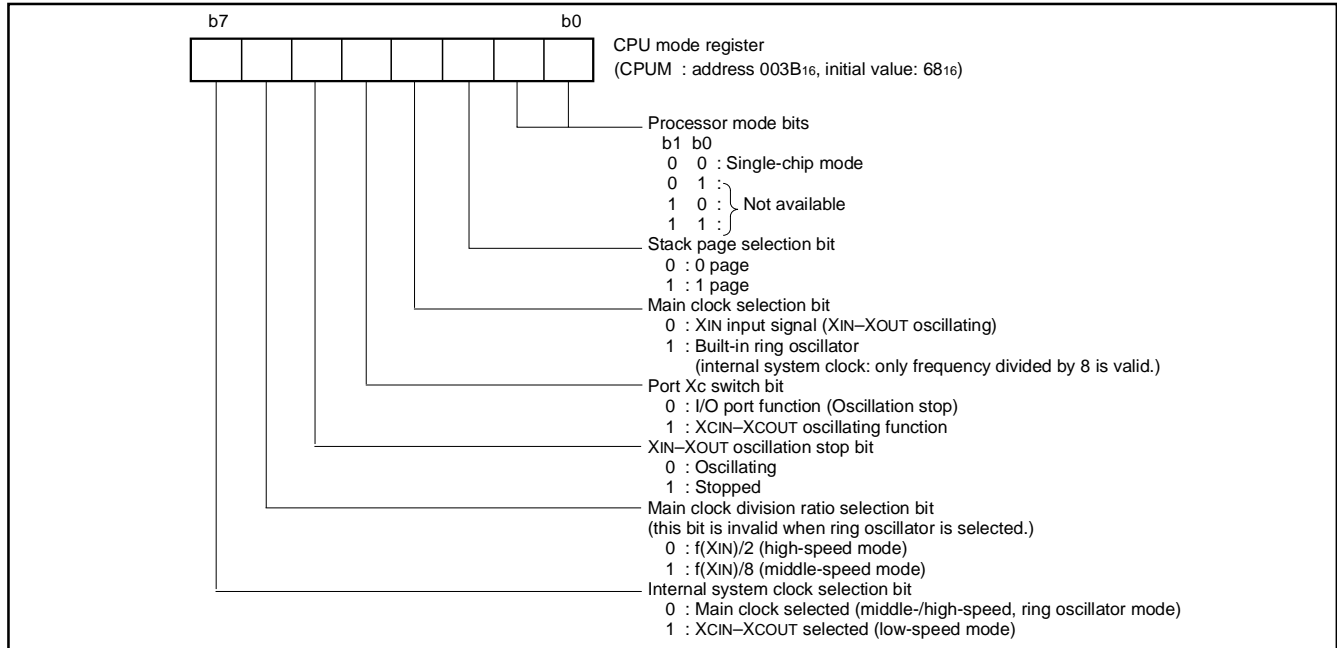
b7 b0

CPU mode register
(CPUM : address $003B_{16}$, initial value: $68_{16}$)

Processor mode bits
b1 b0
0 0 : Single-chip mode
0 1 :
1 0 : Not available
1 1 :

Stack page selection bit
0 : 0 page
1 : 1 page

Main clock selection bit
0 : XIN input signal (XIN–XOUT oscillating)
1 : Built-in ring oscillator
(internal system clock: only frequency divided by 8 is valid.)

Port Xc switch bit
0 : I/O port function (Oscillation stop)
1 : XCIN–XCOUT oscillating function

XIN–XOUT oscillation stop bit
0 : Oscillating
1 : Stopped

Main clock division ratio selection bit
(this bit is invalid when ring oscillator is selected.)
0 : f(XIN)/2 (high-speed mode)
1 : f(XIN)/8 (middle-speed mode)

Internal system clock selection bit
0 : Main clock selected (middle-/high-speed, ring oscillator mode)
1 : XCIN–XCOUT selected (low-speed mode)